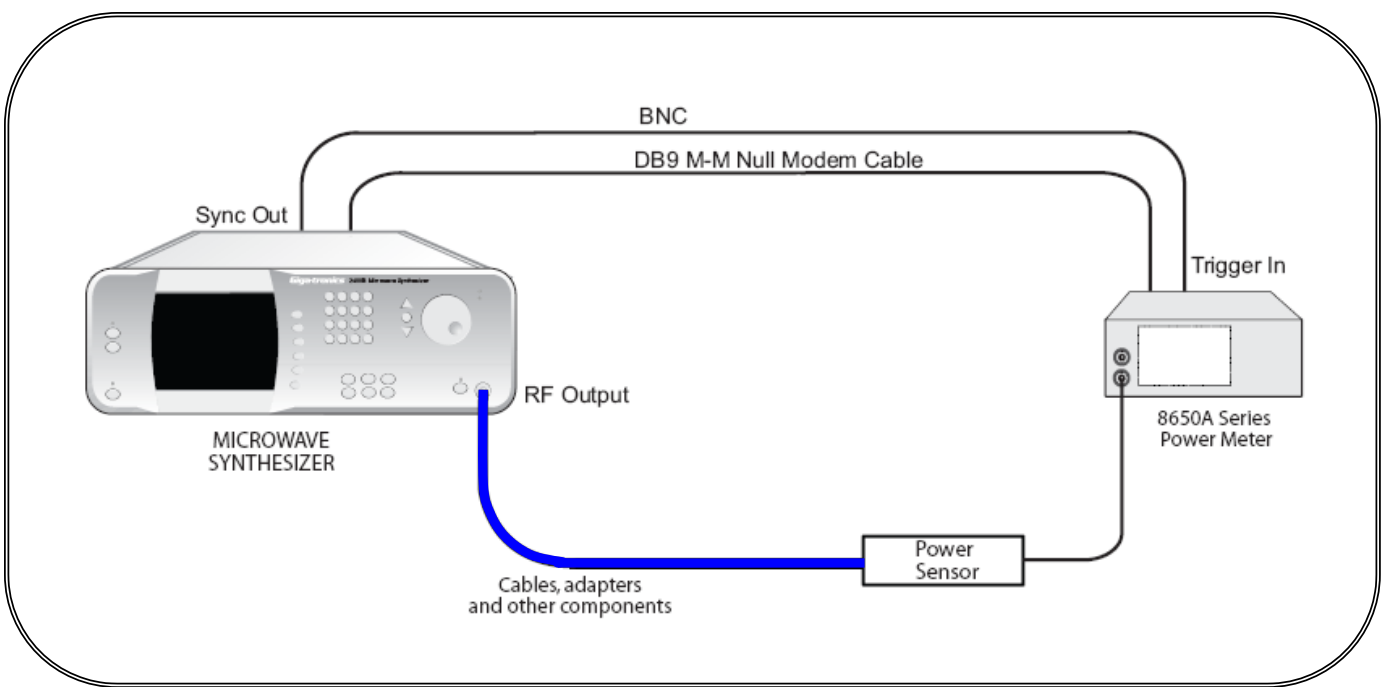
BNC

DB9 M-M Null Modem Cable

Sync Out

Trigger In

Giga-tronics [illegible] Microwave Synthesizer

RF Output

MICROWAVE SYNTHESIZER

8650A Series Power Meter

Power Sensor

Cables, adapters and other components